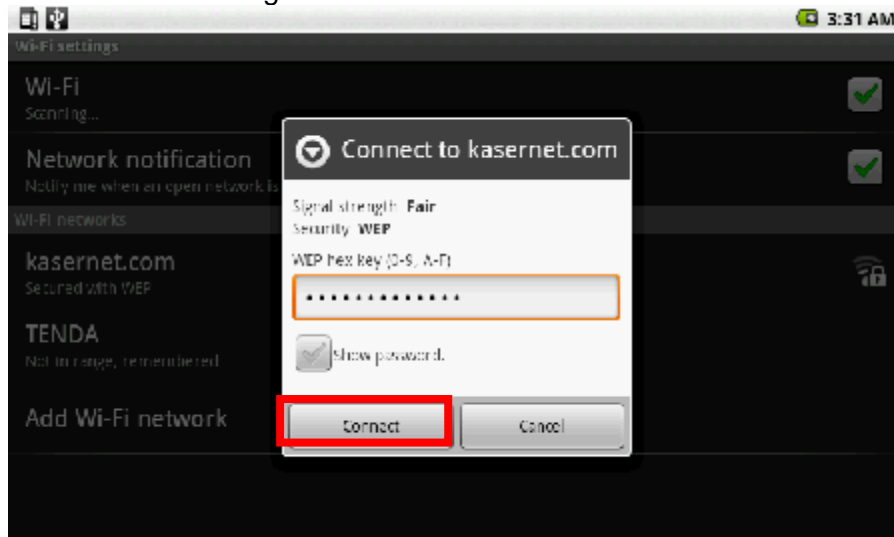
3:31 AM
Wi-Fi settings
Wi-Fi
Scanning...
Network notification
Notify me when an open network is
Wi-Fi networks
kasernet.com
Secured with WEP
TENDA
Not in range, remembered
Add Wi-Fi network

Connect to kasernet.com
Signal strength Fair
Security WEP
WEP hex key (0-9, A-F)
••••••••••••••
Show password.
Connect
Cancel